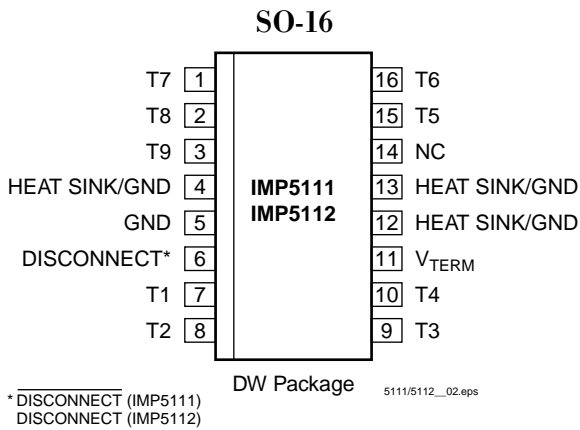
SO-16

T7 1
T8 2
T9 3
HEAT SINK/GND 4
GND 5
DISCONNECT* 6
T1 7
T2 8

IMP5111
IMP5112

16 T6
15 T5
14 NC
13 HEAT SINK/GND
12 HEAT SINK/GND
11 $V_{TERM}$
10 T4
9 T3

DW Package

5111/5112__02.eps

* $\overline{\text{DISCONNECT}}$ (IMP5111)
DISCONNECT (IMP5112)